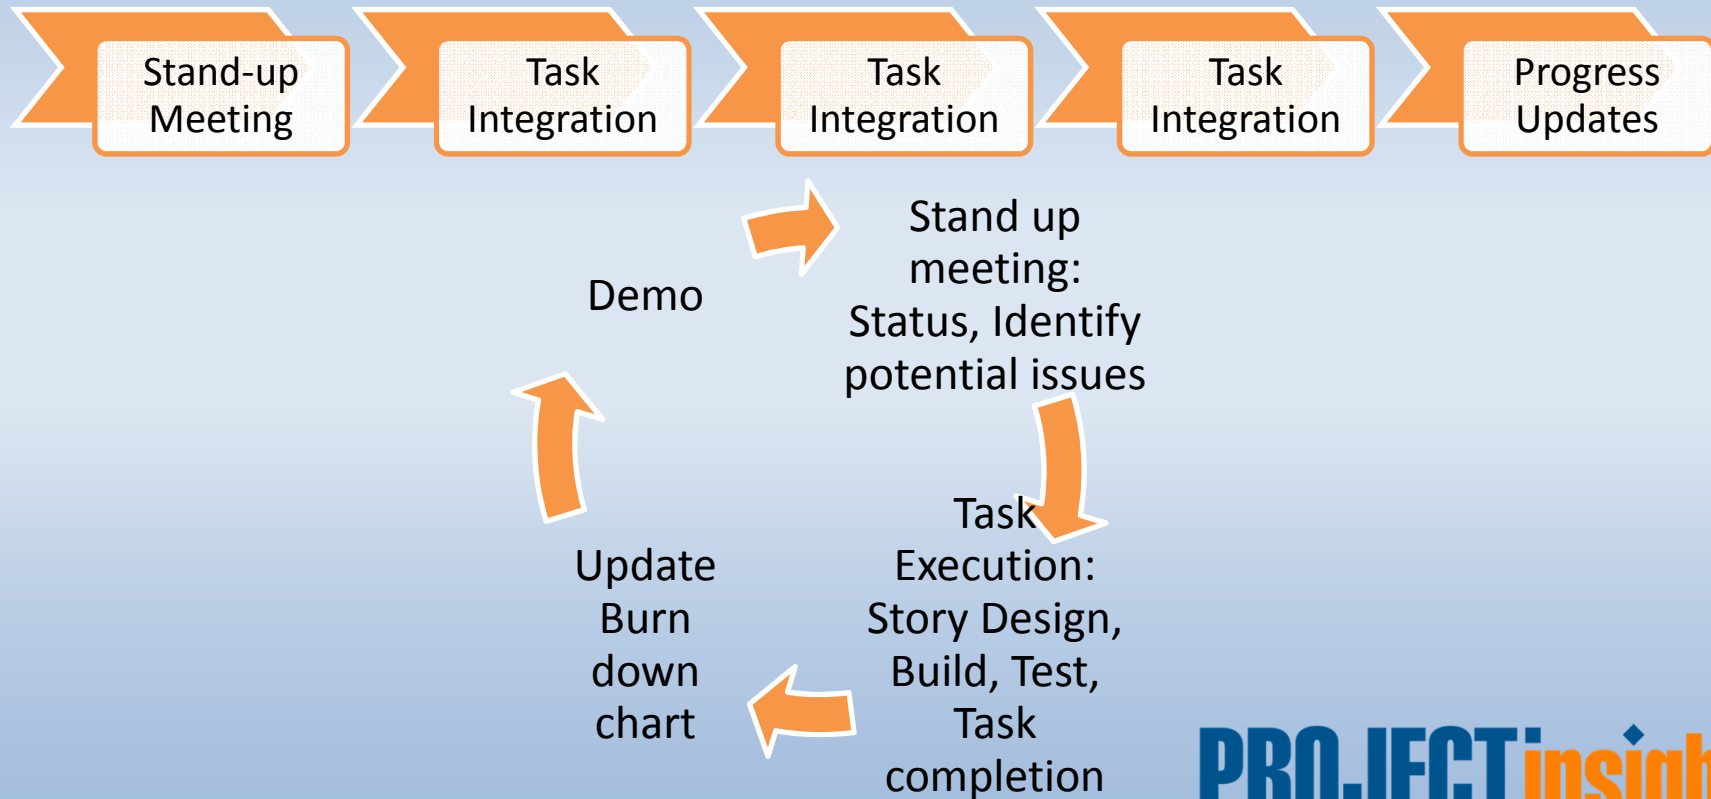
Stand-up Meeting

Task Integration

Task Integration

Task Integration

Progress Updates

Stand up meeting: Status, Identify potential issues

Task Execution: Story Design, Build, Test, Task completion

Update Burn down chart

Demo

PROJECTinsigh